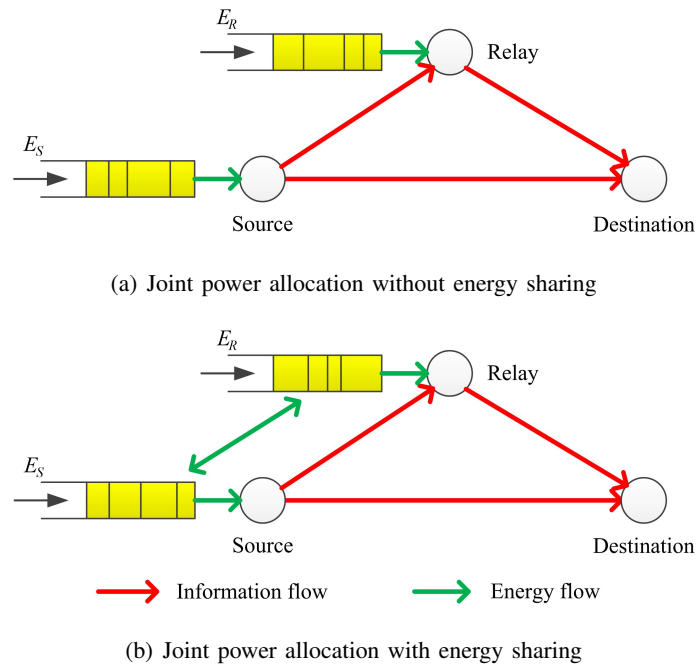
$E_R$

Relay

$E_S$

Source

Destination

(a) Joint power allocation without energy sharing

$E_R$

Relay

$E_S$

Source

Destination

Information flow

Energy flow

(b) Joint power allocation with energy sharing